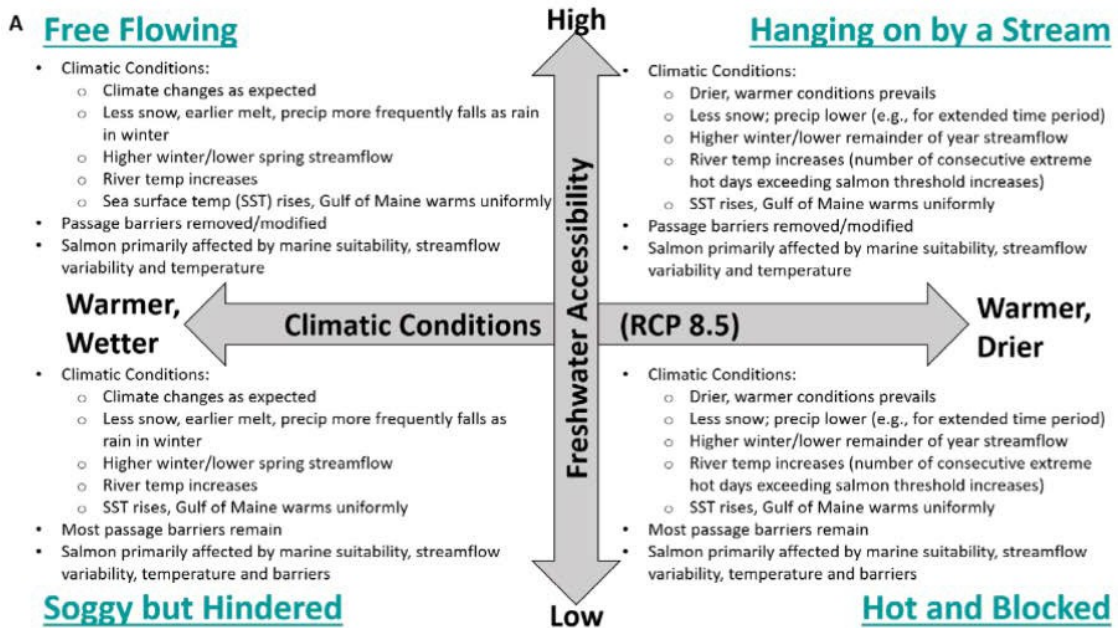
A

Free Flowing

- Climatic Conditions:
  - Climate changes as expected
  - Less snow, earlier melt, precip more frequently falls as rain in winter
  - Higher winter/lower spring streamflow
  - River temp increases
  - Sea surface temp (SST) rises, Gulf of Maine warms uniformly
- Passage barriers removed/modified
- Salmon primarily affected by marine suitability, streamflow variability and temperature

High

Hanging on by a Stream

- Climatic Conditions:
  - Drier, warmer conditions prevails
  - Less snow; precip lower (e.g., for extended time period)
  - Higher winter/lower remainder of year streamflow
  - River temp increases (number of consecutive extreme hot days exceeding salmon threshold increases)
  - SST rises, Gulf of Maine warms uniformly
- Passage barriers removed/modified
- Salmon primarily affected by marine suitability, streamflow variability and temperature

Warmer, Wetter

Climatic Conditions

Freshwater Accessibility

(RCP 8.5)

Warmer, Drier

- Climatic Conditions:
  - Climate changes as expected
  - Less snow, earlier melt, precip more frequently falls as rain in winter
  - Higher winter/lower spring streamflow
  - River temp increases
  - SST rises, Gulf of Maine warms uniformly
- Most passage barriers remain
- Salmon primarily affected by marine suitability, streamflow variability, temperature and barriers

- Climatic Conditions:
  - Drier, warmer conditions prevails
  - Less snow; precip lower (e.g., for extended time period)
  - Higher winter/lower remainder of year streamflow
  - River temp increases (number of consecutive extreme hot days exceeding salmon threshold increases)
  - SST rises, Gulf of Maine warms uniformly
- Most passage barriers remain
- Salmon primarily affected by marine suitability, streamflow variability, temperature and barriers

Soggy but Hindered

Low

Hot and Blocked